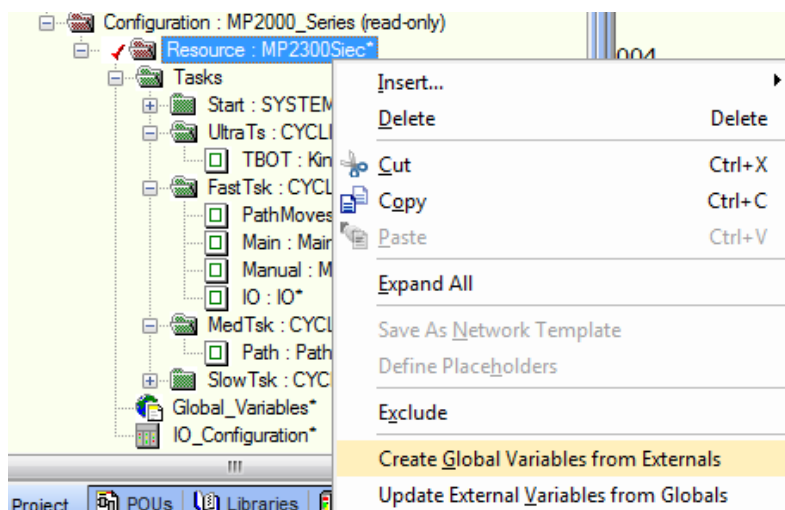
Configuration : MP2000_Series (read-only)
Resource : MP2300Siec*
Tasks
Start : SYSTEM
UltraTs : CYCL
TBOT : Kin
FastTsk : CYCL
PathMoves
Main : Main
Manual : M
IO : IO*
MedTsk : CYCL
Path : Path
SlowTsk : CYC
Global_Variables*
IO_Configuration*
III
Project POUs Libraries
004

Insert...
Delete Delete
Cut Ctrl+X
Copy Ctrl+C
Paste Ctrl+V
Expand All
Save As Network Template
Define Placeholders
Exclude
Create Global Variables from Externals
Update External Variables from Globals